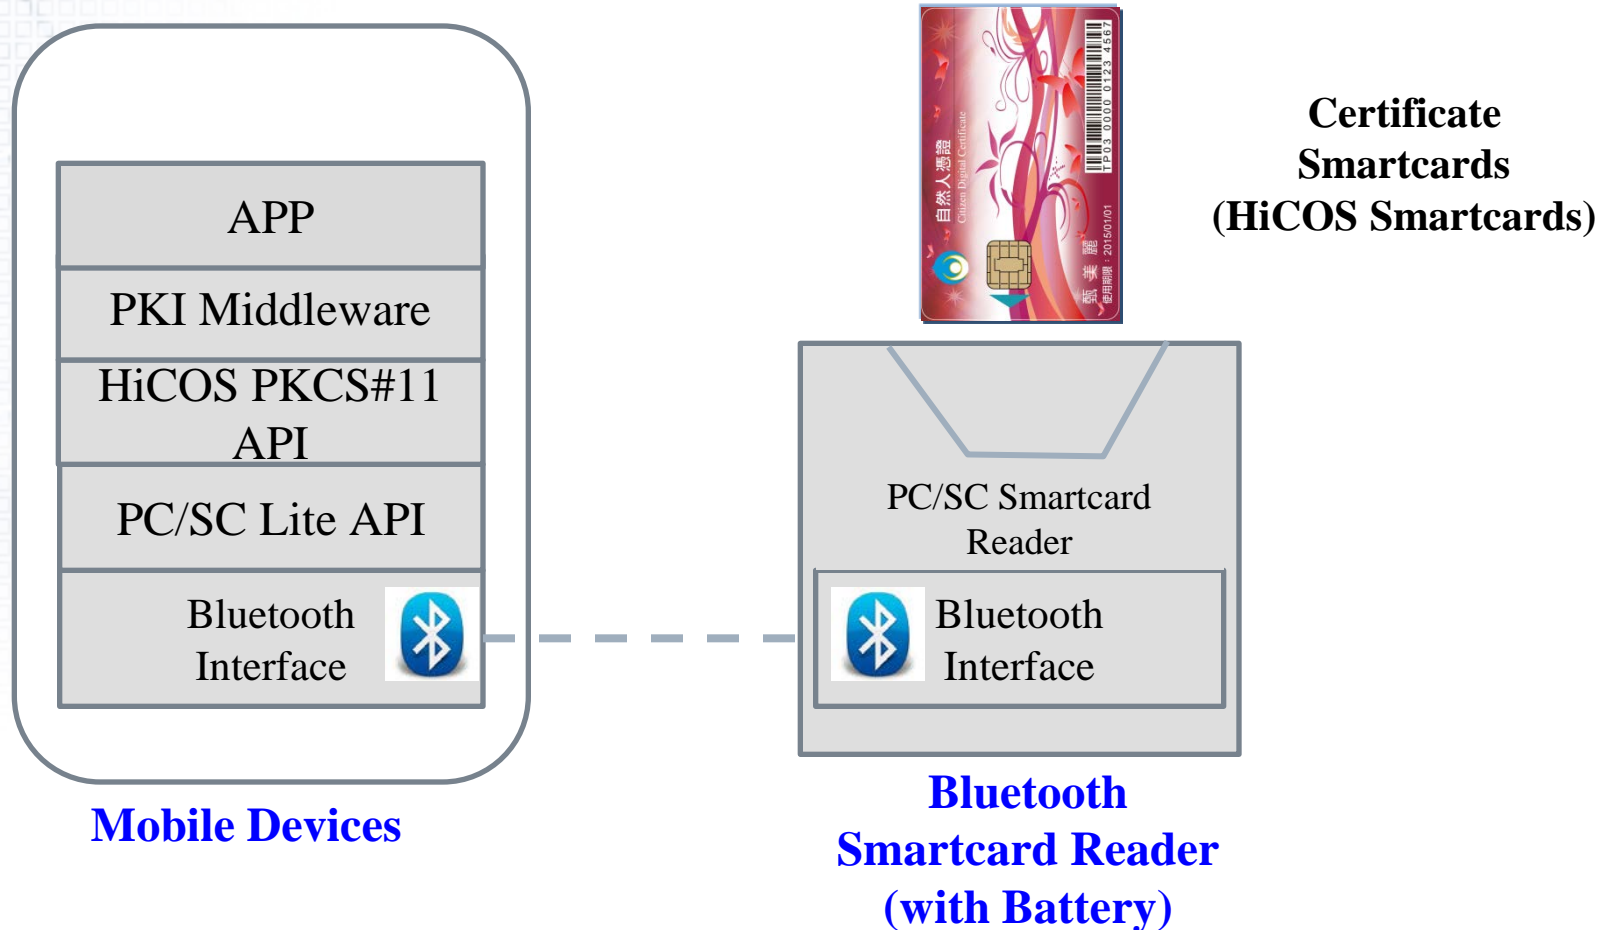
APP

PKI Middleware

HiCOS PKCS#11 API

PC/SC Lite API

Bluetooth Interface

Mobile Devices

自然人憑證
Citizen Digital Certificate
TP03 0000 0123 4567
甄 美 麗
使用期限：2015/01/01

Certificate Smartcards (HiCOS Smartcards)

PC/SC Smartcard Reader

Bluetooth Interface

Bluetooth Smartcard Reader (with Battery)